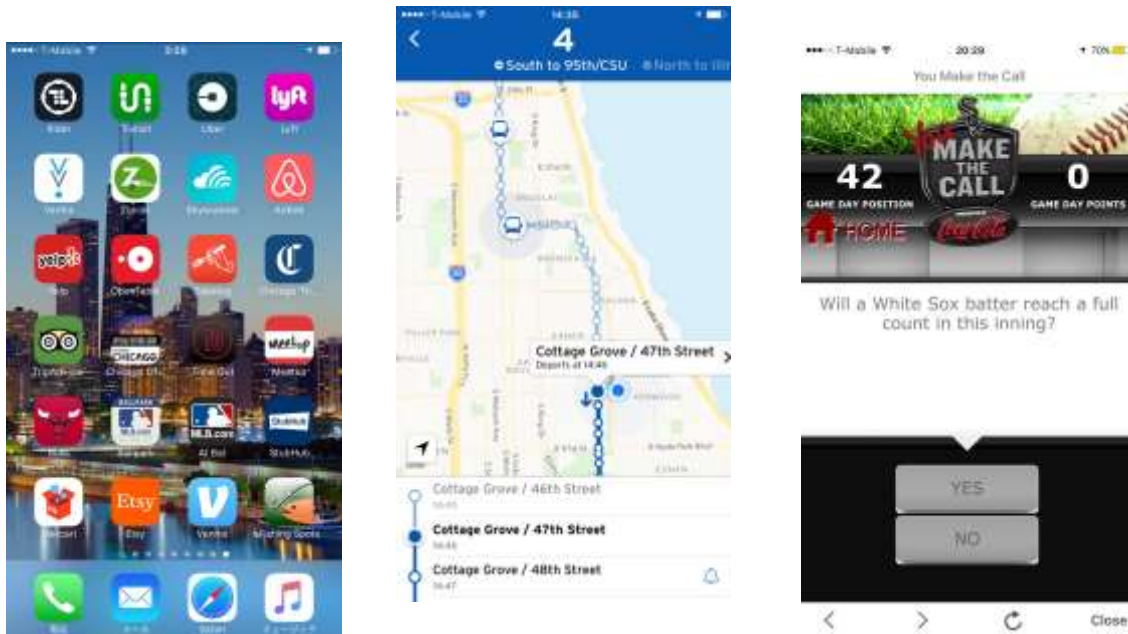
T-Mobile

Uber

lyft

Airbnb

yelp

Etsy

4

South to 95th/CSU

North to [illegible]

Cottage Grove / 47th Street

Departs at 14:46

Cottage Grove / 46th Street

Cottage Grove / 47th Street

Cottage Grove / 48th Street

T-Mobile 20:29 70%

You Make the Call

MAKE THE CALL

42

GAME DAY POSITION

0

GAME DAY POINTS

HOME

Coca-Cola

Will a White Sox batter reach a full count in this inning?

YES

NO

Close